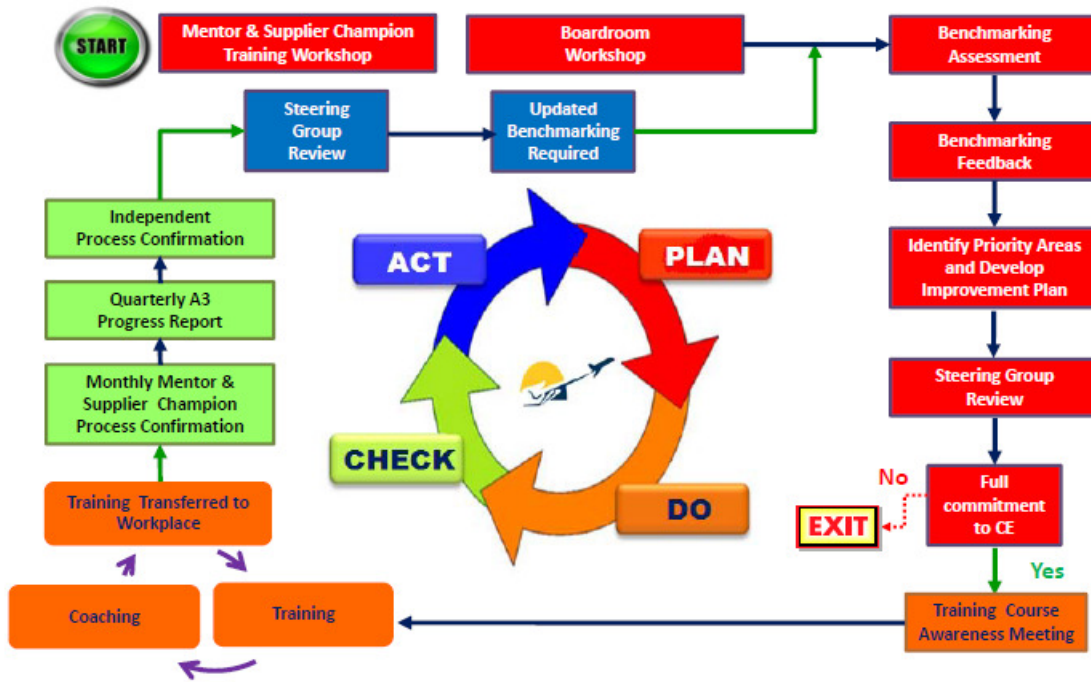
START

Mentor & Supplier Champion Training Workshop

Boardroom Workshop

Benchmarking Assessment

Steering Group Review

Updated Benchmarking Required

Benchmarking Feedback

Independent Process Confirmation

ACT

PLAN

Identify Priority Areas and Develop Improvement Plan

Quarterly A3 Progress Report

Monthly Mentor & Supplier Champion Process Confirmation

Steering Group Review

CHECK

No

Full commitment to CE

EXIT

DO

Training Transferred to Workplace

Yes

Coaching

Training

Training Course Awareness Meeting